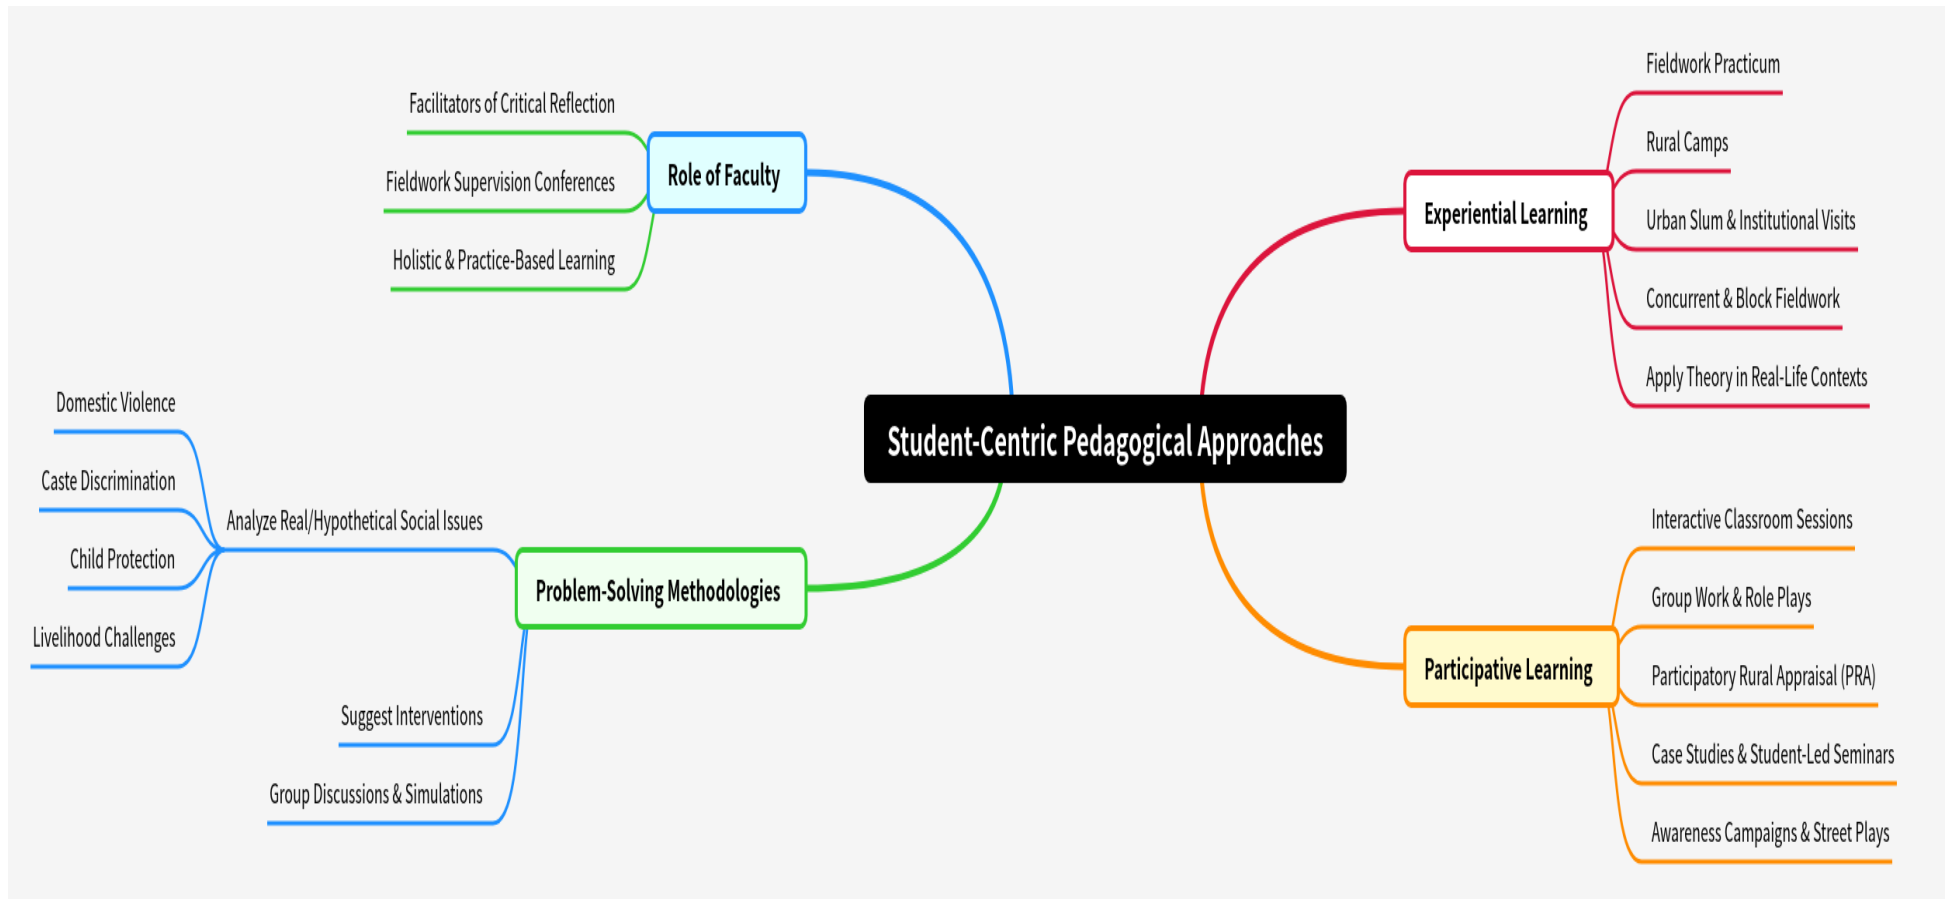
Student-Centric Pedagogical Approaches

Role of Faculty

Facilitators of Critical Reflection

Fieldwork Supervision Conferences

Holistic & Practice-Based Learning

Experiential Learning

Fieldwork Practicum

Rural Camps

Urban Slum & Institutional Visits

Concurrent & Block Fieldwork

Apply Theory in Real-Life Contexts

Problem-Solving Methodologies

Analyze Real/Hypothetical Social Issues

Domestic Violence

Caste Discrimination

Child Protection

Livelihood Challenges

Suggest Interventions

Group Discussions & Simulations

Participative Learning

Interactive Classroom Sessions

Group Work & Role Plays

Participatory Rural Appraisal (PRA)

Case Studies & Student-Led Seminars

Awareness Campaigns & Street Plays